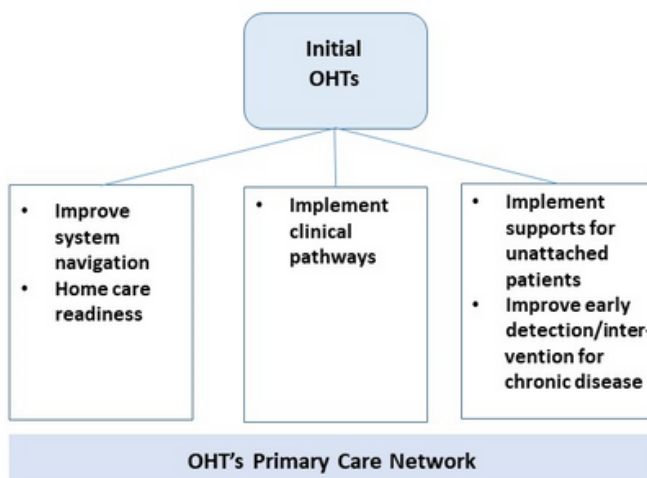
Initial OHTs

- Improve system navigation
- Home care readiness

- Implement clinical pathways

- Implement supports for unattached patients
- Improve early detection/intervention for chronic disease

OHT's Primary Care Network